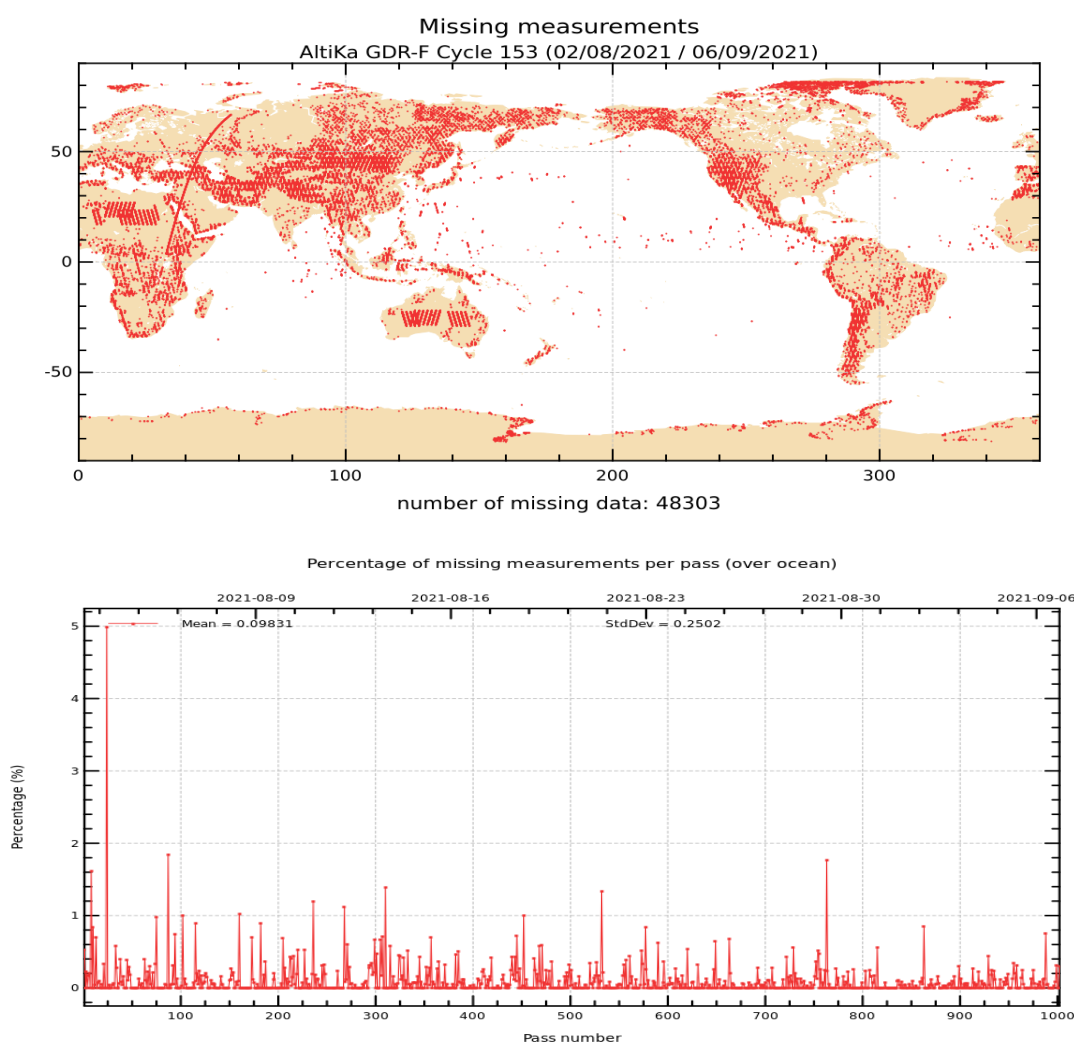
Missing measurements
AltiKa GDR-F Cycle 153 (02/08/2021 / 06/09/2021)

50
0
-50
0
100
200
300

number of missing data: 48303

Percentage of missing measurements per pass (over ocean)

2021-08-09
2021-08-16
2021-08-23
2021-08-30
2021-09-06

Mean = 0.09831
StdDev = 0.2502

Percentage (%)
5
4
3
2
1
0
100
200
300
400
500
600
700
800
900
1000
Pass number